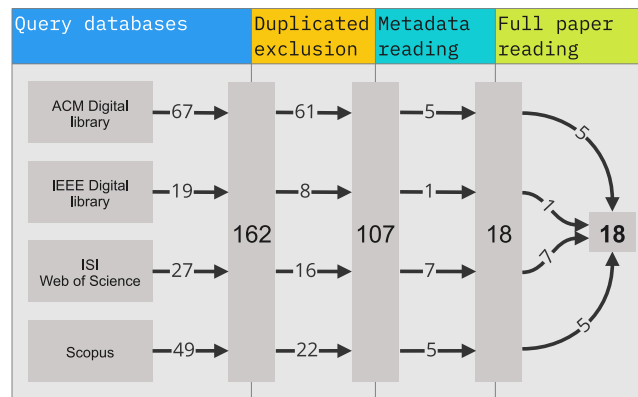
Query databases

Duplicated exclusion

Metadata reading

Full paper reading

ACM Digital library

67

IEEE Digital library

19

ISI Web of Science

27

Scopus

49

162

61

8

16

22

107

5

1

7

5

18

5

1

7

5

18